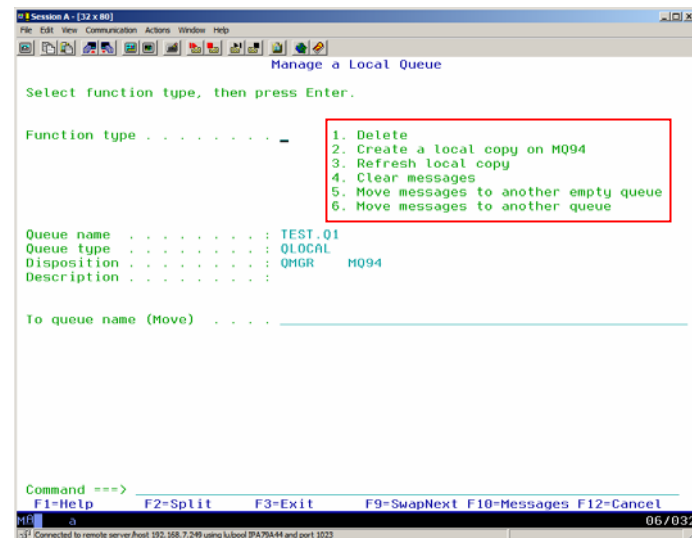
Session A - [32 x 80]

File Edit View Communication Actions Window Help

Manage a Local Queue

Select function type, then press Enter.

Function type . . . . . . . . _

1. Delete
2. Create a local copy on MQ94
3. Refresh local copy
4. Clear messages
5. Move messages to another empty queue
6. Move messages to another queue

Queue name . . . . . . . . . : TEST.Q1
Queue type . . . . . . . . . : QLOCAL
Disposition . . . . . . . . : QMGR MQ94
Description . . . . . . . . :

To queue name (Move) . . . .

Command ===>
F1=Help F2=Split F3=Exit F9=SwapNext F10=Messages F12=Cancel

MA a 06/03

Connected to remote server/host 192.168.7.249 using lu/pool IPA79A44 and port 1023